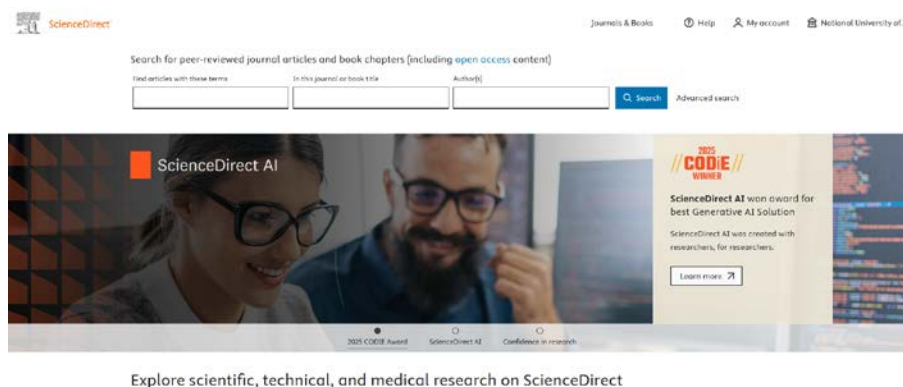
ScienceDirect

Journals & Books
Help
My account
National University of

Search for peer-reviewed journal articles and book chapters (including open access content)

Find articles with these terms
In this journal or book title
Author(s)
Search
Advanced search

ScienceDirect AI

2025
CODiE
WINNER

ScienceDirect AI won award for best Generative AI Solution

ScienceDirect AI was created with researchers, for researchers.

Learn more

2025 CODiE Award
ScienceDirect AI
Confidence in research

Explore scientific, technical, and medical research on ScienceDirect